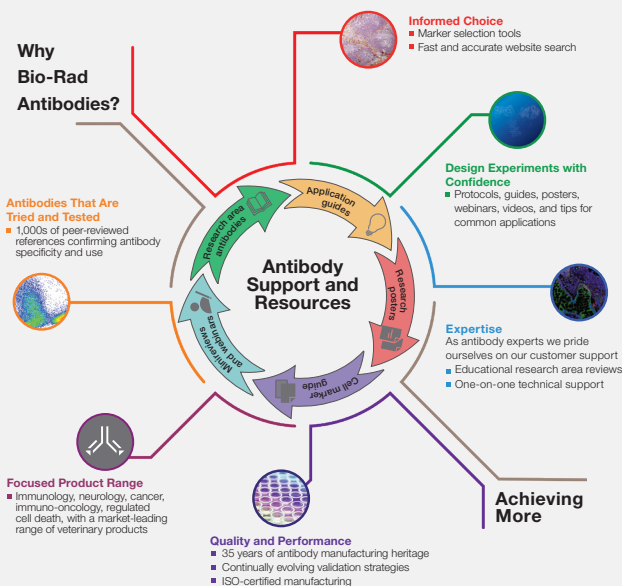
Why Bio-Rad Antibodies?

Informed Choice
Marker selection tools
Fast and accurate website search

Design Experiments with Confidence
Protocols, guides, posters, webinars, videos, and tips for common applications

Antibodies That Are Tried and Tested
1,000s of peer-reviewed references confirming antibody specificity and use

Research area antibodies

Application guides

Research posters

Cell marker guide

Minireviews and webinars

Antibody Support and Resources

Expertise
As antibody experts we pride ourselves on our customer support
Educational research area reviews
One-on-one technical support

Focused Product Range
Immunology, neurology, cancer, immuno-oncology, regulated cell death, with a market-leading range of veterinary products

Achieving More

Quality and Performance
35 years of antibody manufacturing heritage
Continually evolving validation strategies
ISO-certified manufacturing